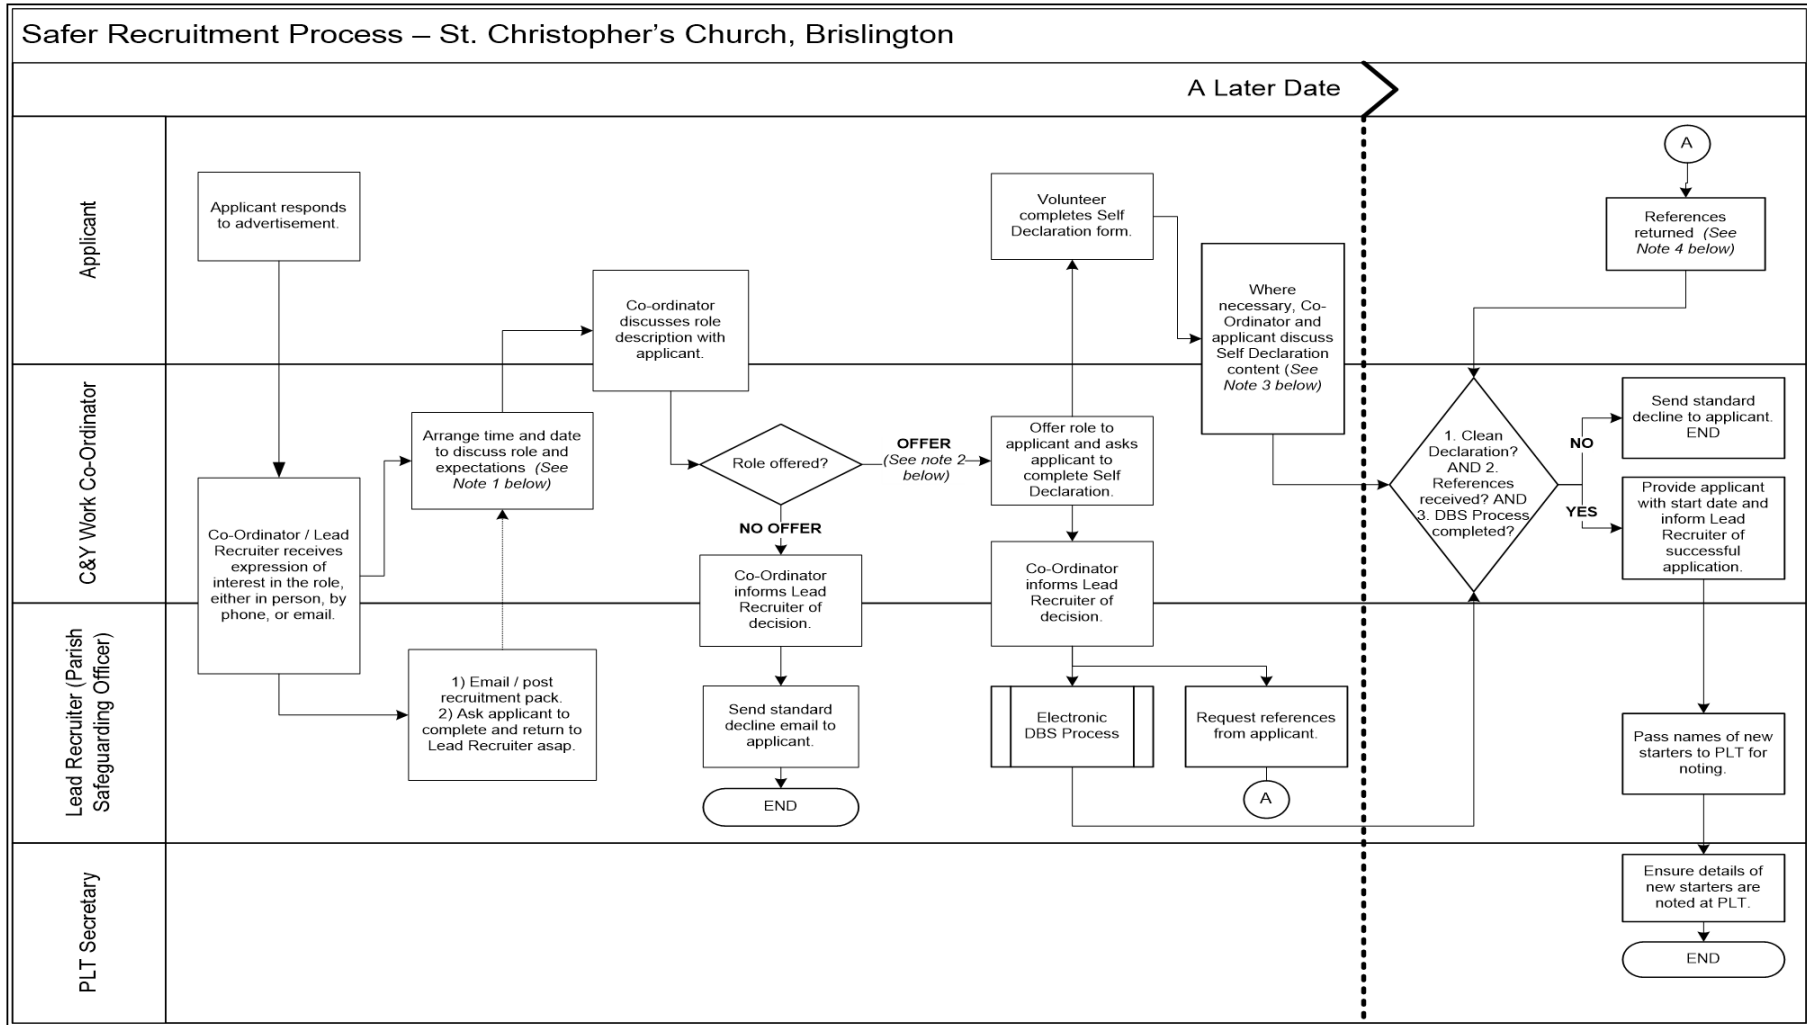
Safer Recruitment Process – St. Christopher's Church, Brislington

A Later Date

Applicant

C&Y Work Co-Ordinator

Lead Recruiter (Parish Safeguarding Officer)

PLT Secretary

Applicant responds to advertisement.

Co-Ordinator / Lead Recruiter receives expression of interest in the role, either in person, by phone, or email.

Arrange time and date to discuss role and expectations (See Note 1 below)

1) Email / post recruitment pack. 2) Ask applicant to complete and return to Lead Recruiter asap.

Co-ordinator discusses role description with applicant.

Role offered?

NO OFFER

Co-Ordinator informs Lead Recruiter of decision.

Send standard decline email to applicant.

END

OFFER (See note 2 below)

Offer role to applicant and asks applicant to complete Self Declaration.

Volunteer completes Self Declaration form.

Co-Ordinator informs Lead Recruiter of decision.

Electronic DBS Process

Request references from applicant.

A

Where necessary, Co-Ordinator and applicant discuss Self Declaration content (See Note 3 below)

A

References returned (See Note 4 below)

1. Clean Declaration? AND 2. References received? AND 3. DBS Process completed?

NO

Send standard decline to applicant. END

YES

Provide applicant with start date and inform Lead Recruiter of successful application.

Pass names of new starters to PLT for noting.

Ensure details of new starters are noted at PLT.

END